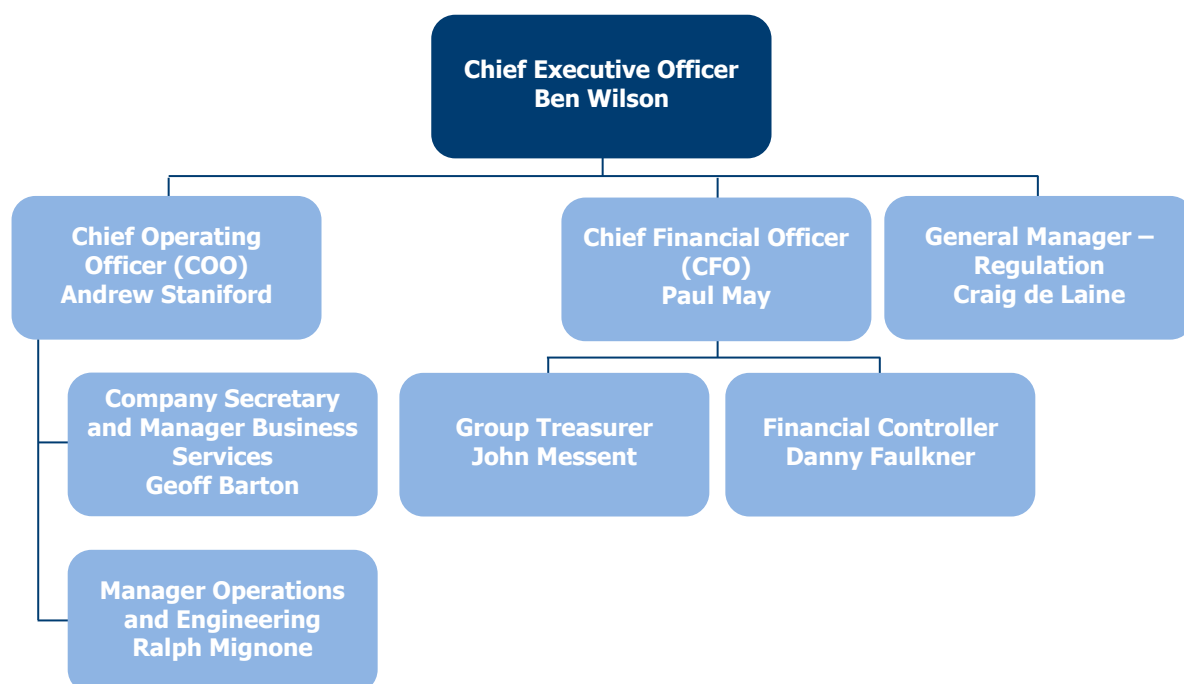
Chief Executive Officer
Ben Wilson

Chief Operating Officer (COO)
Andrew Staniford

Chief Financial Officer (CFO)
Paul May

General Manager – Regulation
Craig de Laine

Company Secretary and Manager Business Services
Geoff Barton

Group Treasurer
John Messent

Financial Controller
Danny Faulkner

Manager Operations and Engineering
Ralph Mignone